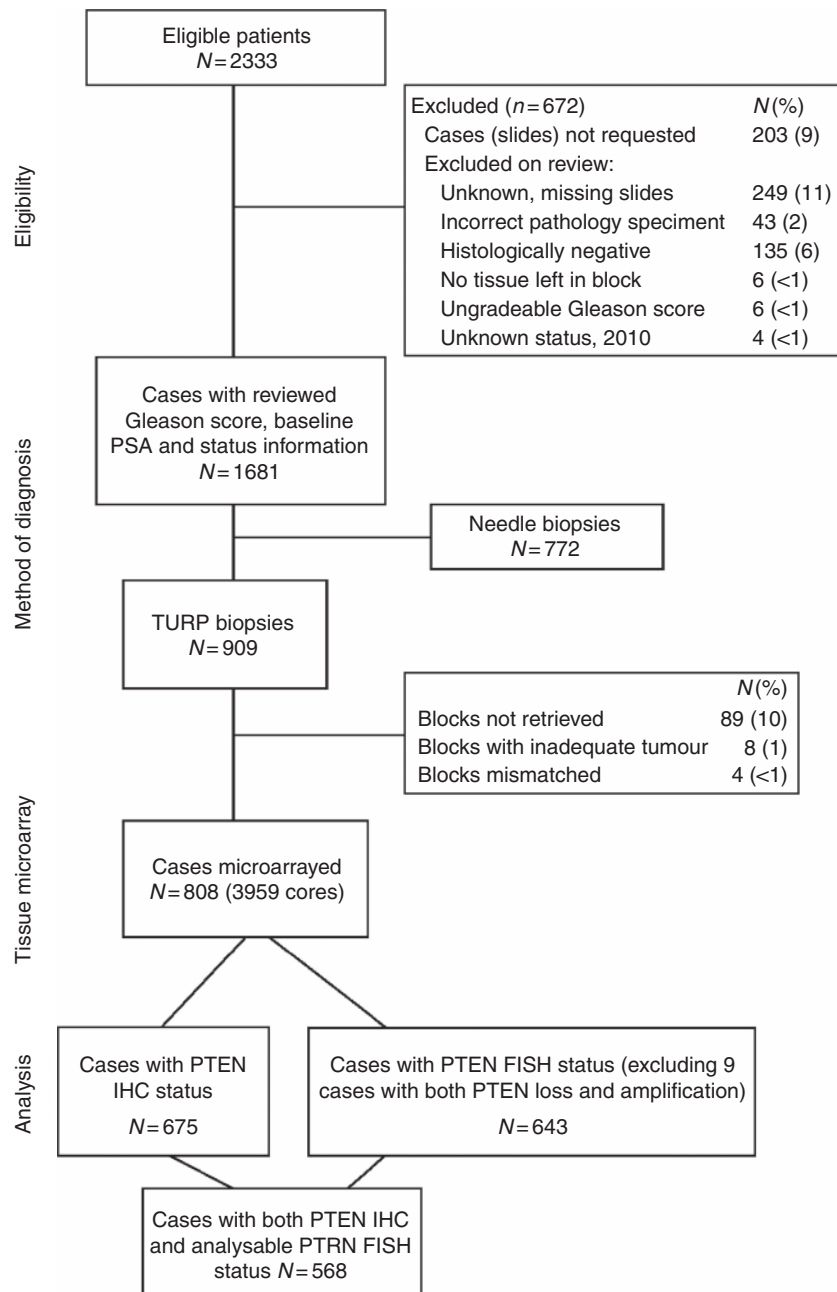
Eligibility

Eligible patients
$N = 2333$

| Excluded ($n = 672$) | $N$(%) |
|---|---|
| Cases (slides) not requested | 203 (9) |
| Excluded on review: | |
| Unknown, missing slides | 249 (11) |
| Incorrect pathology speciment | 43 (2) |
| Histologically negative | 135 (6) |
| No tissue left in block | 6 (<1) |
| Ungradeable Gleason score | 6 (<1) |
| Unknown status, 2010 | 4 (<1) |

Method of diagnosis

Cases with reviewed Gleason score, baseline PSA and status information
$N = 1681$

Needle biopsies
$N = 772$

TURP biopsies
$N = 909$

| | $N$(%) |
|---|---|
| Blocks not retrieved | 89 (10) |
| Blocks with inadequate tumour | 8 (1) |
| Blocks mismatched | 4 (<1) |

Tissue microarray

Cases microarrayed
$N = 808$ (3959 cores)

Analysis

Cases with PTEN IHC status
$N = 675$

Cases with PTEN FISH status (excluding 9 cases with both PTEN loss and amplification)
$N = 643$

Cases with both PTEN IHC and analysable PTRN FISH status $N = 568$